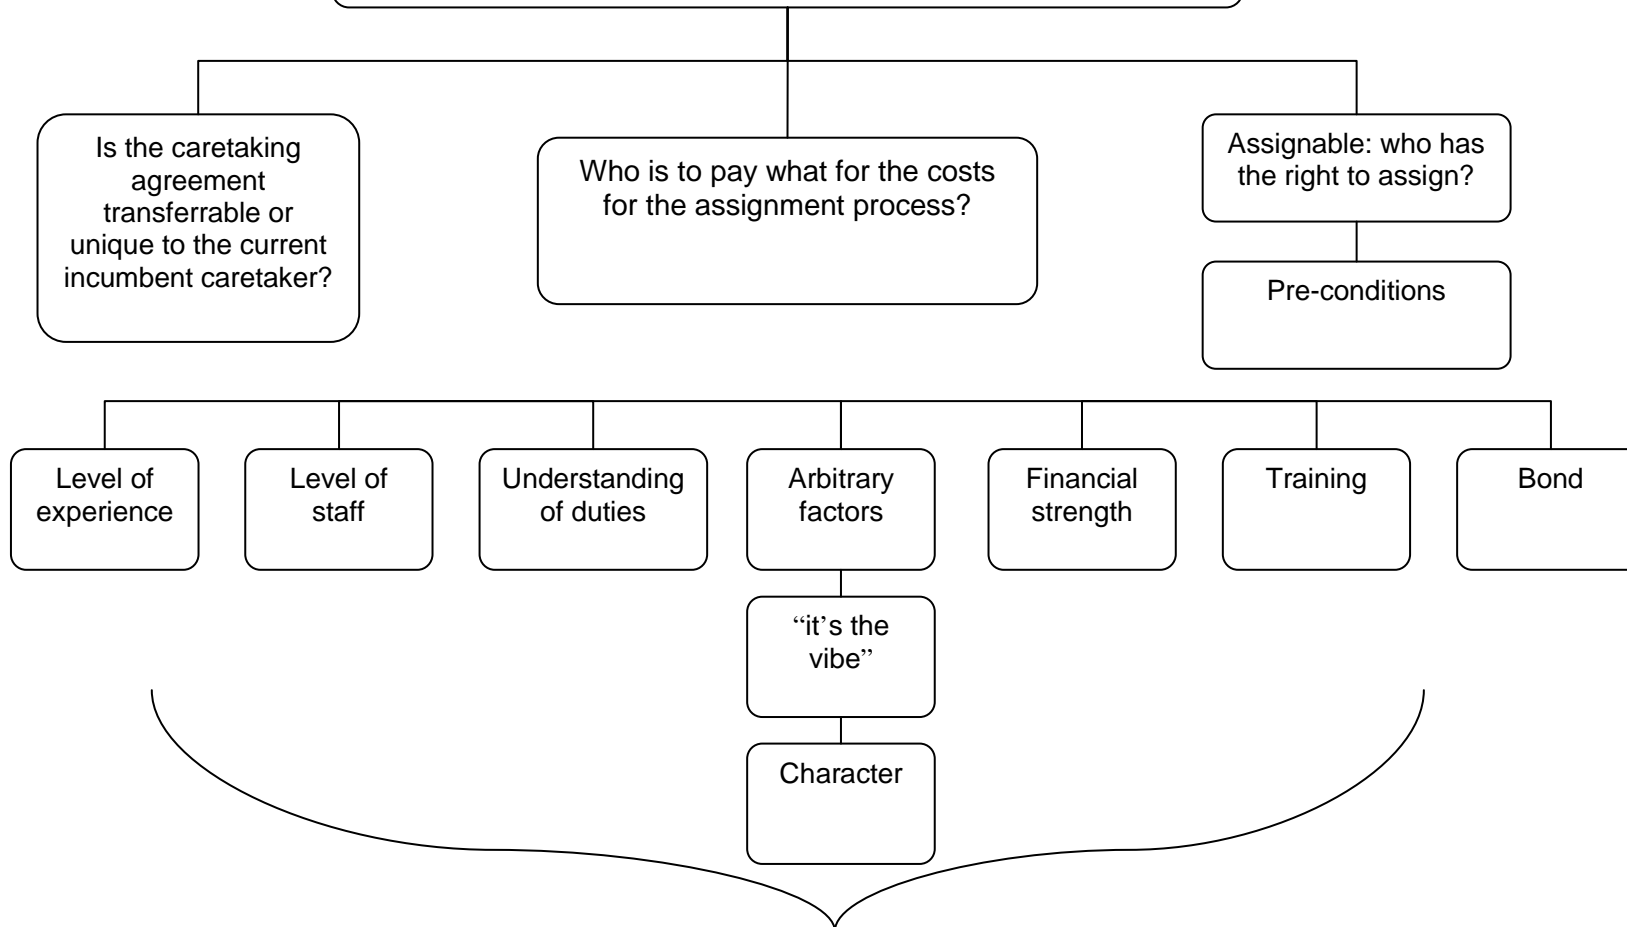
Is the caretaking agreement transferrable or unique to the current incumbent caretaker?

Who is to pay what for the costs for the assignment process?

Assignable: who has the right to assign?

Pre-conditions

Level of experience

Level of staff

Understanding of duties

Arbitrary factors

"it's the vibe"

Character

Financial strength

Training

Bond